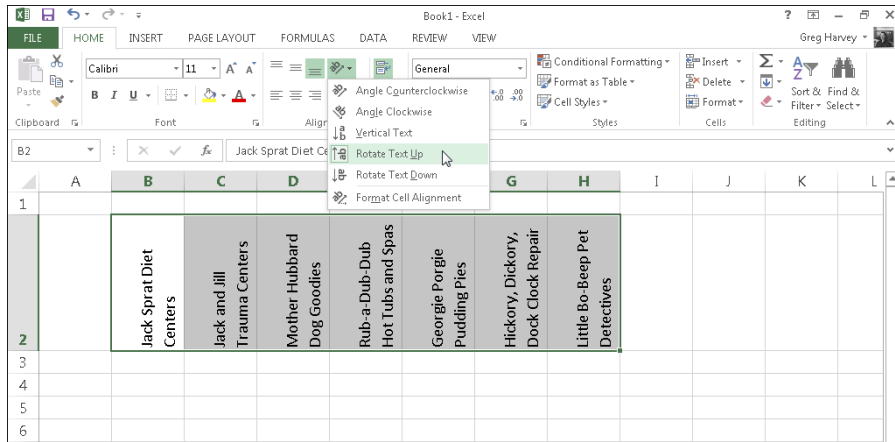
Book1 - Excel

? – □ ×

FILE HOME INSERT PAGE LAYOUT FORMULAS DATA REVIEW VIEW Greg Harvey

Paste
Clipboard
Calibri 11 A A
B I U
Font
Align
General
Conditional Formatting
Format as Table
Cell Styles
Styles
Insert
Delete
Format
Cells
Sort & Filter
Find & Select
Editing

Angle Counterclockwise
Angle Clockwise
Vertical Text
Rotate Text Up
Rotate Text Down
Format Cell Alignment

B2 Jack Sprat Diet Ce

| | A | B | C | D | E | F | G | H | I | J | K | L |
|---|---|---|---|---|---|---|---|---|---|---|---|---|
| 1 | | | | | | | | | | | | |
| 2 | | Jack Sprat Diet Centers | Jack and Jill Trauma Centers | Mother Hubbard Dog Goodies | Rub-a-Dub-Dub Hot Tubs and Spas | Georgie Porgie Pudding Pies | Hickory, Dickory, Dock Clock Repair | Little Bo-Beep Pet Detectives | | | | |
| 3 | | | | | | | | | | | | |
| 4 | | | | | | | | | | | | |
| 5 | | | | | | | | | | | | |
| 6 | | | | | | | | | | | | |